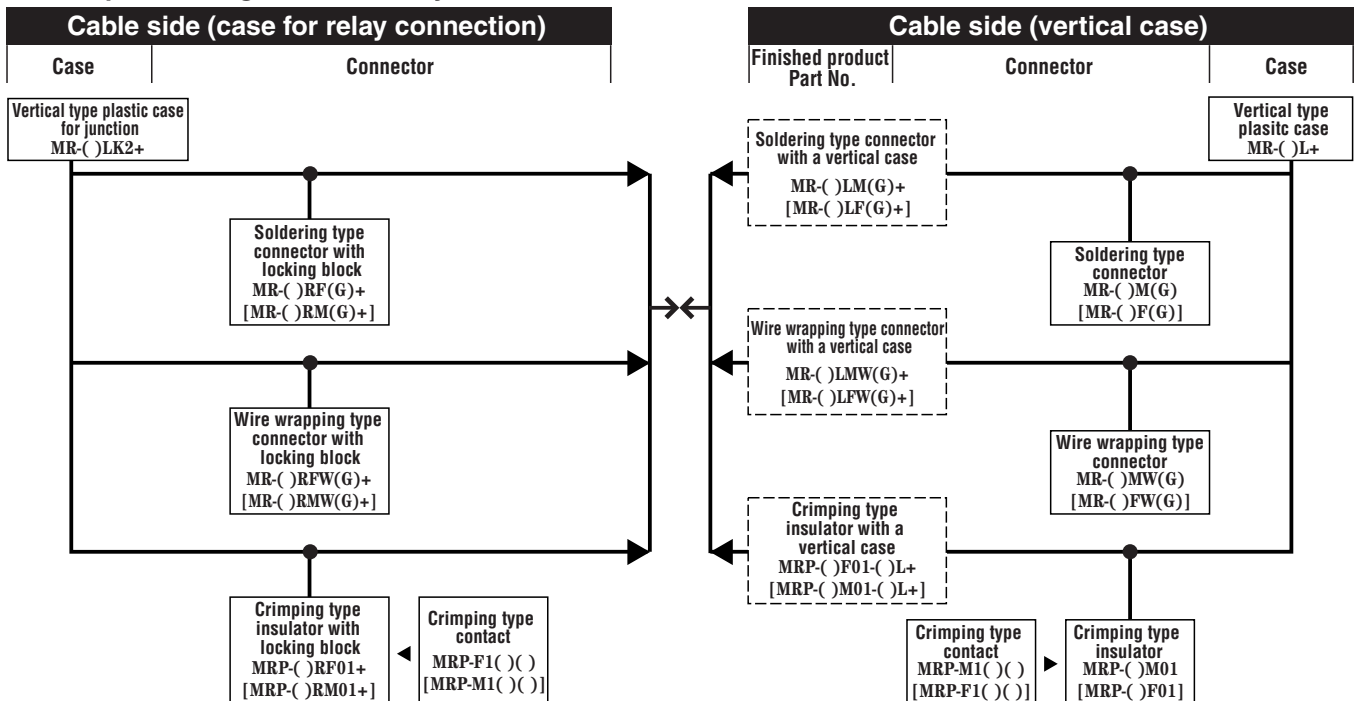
Cable side (case for relay connection)

Case

Connector

Vertical type plastic case for junction
MR-( )LK2+

Soldering type connector with locking block
MR-( )RF(G)+
[MR-( )RM(G)+]

Wire wrapping type connector with locking block
MR-( )RFW(G)+
[MR-( )RMW(G)+]

Crimping type insulator with locking block
MRP-( )RF01+
[MRP-( )RM01+]

Crimping type contact
MRP-F1( )( )
[MRP-M1( )( )]

Cable side (vertical case)

Finished product Part No.

Connector

Case

Soldering type connector with a vertical case
MR-( )LM(G)+
[MR-( )LF(G)+]

Vertical type plasitc case
MR-( )L+

Soldering type connector
MR-( )M(G)
[MR-( )F(G)]

Wire wrapping type connector with a vertical case
MR-( )LMW(G)+
[MR-( )LFW(G)+]

Wire wrapping type connector
MR-( )MW(G)
[MR-( )FW(G)]

Crimping type insulator with a vertical case
MRP-( )F01-( )L+
[MRP-( )M01-( )L+]

Crimping type contact
MRP-M1( )( )
[MRP-F1( )( )]

Crimping type insulator
MRP-( )M01
[MRP-( )F01]